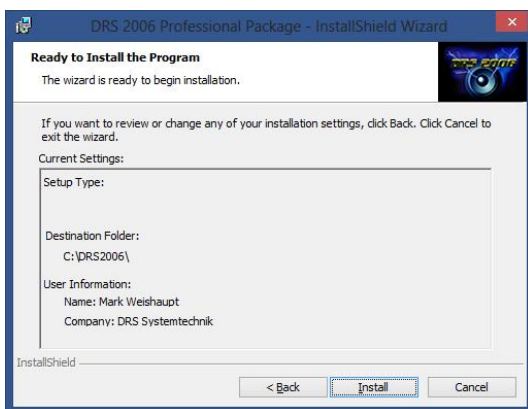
DRS 2006 Professional Package - InstallShield Wizard

Ready to Install the Program

The wizard is ready to begin installation.

DRS 2006

If you want to review or change any of your installation settings, click Back. Click Cancel to exit the wizard.

Current Settings:

Setup Type:

Destination Folder:
C:\DRS2006\

User Information:
Name: Mark Weishaupt
Company: DRS Systemtechnik

InstallShield

< Back

Install

Cancel